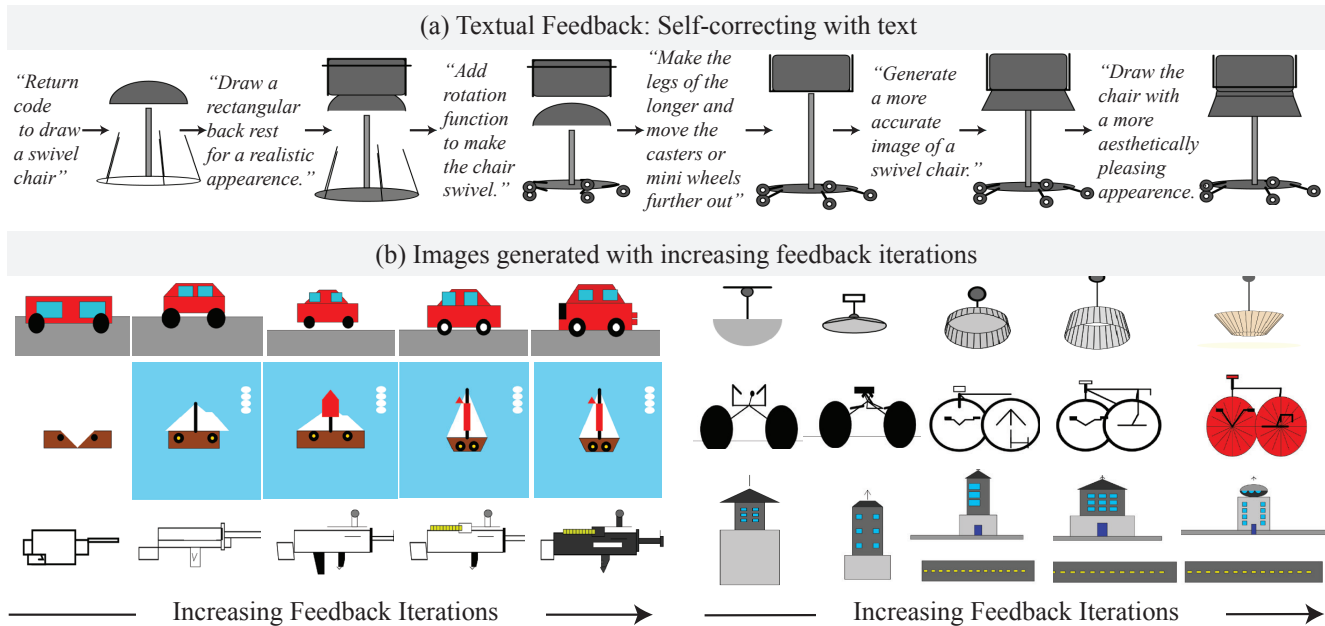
(a) Textual Feedback: Self-correcting with text

"Return code to draw a swivel chair"

"Draw a rectangular back rest for a realistic appearence."

"Add rotation function to make the chair swivel."

"Make the legs of the longer and move the casters or mini wheels further out"

"Generate a more accurate image of a swivel chair."

"Draw the chair with a more aesthetically pleasing appearence."

(b) Images generated with increasing feedback iterations

Increasing Feedback Iterations

Increasing Feedback Iterations